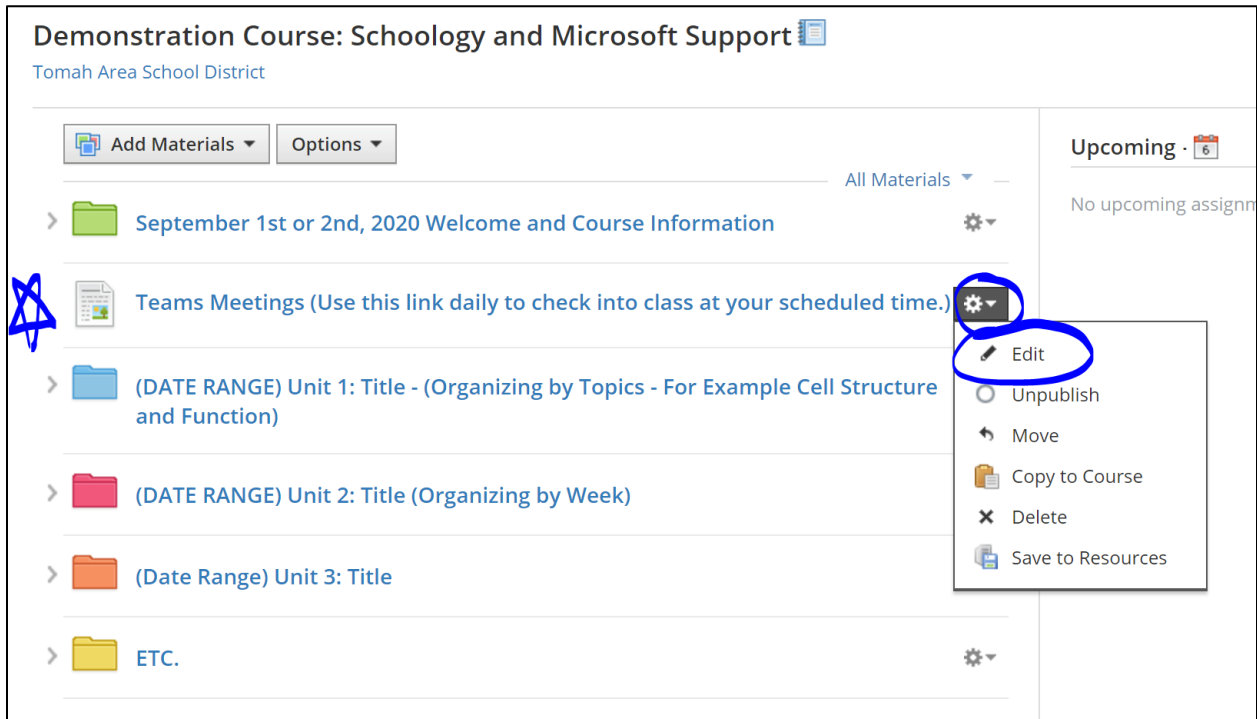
Demonstration Course: Schoology and Microsoft Support
Tomah Area School District

Add Materials
Options

All Materials

Upcoming ·
6

No upcoming assignm

September 1st or 2nd, 2020 Welcome and Course Information

Teams Meetings (Use this link daily to check into class at your scheduled time.)

Edit
Unpublish
Move
Copy to Course
Delete
Save to Resources

(DATE RANGE) Unit 1: Title - (Organizing by Topics - For Example Cell Structure and Function)

(DATE RANGE) Unit 2: Title (Organizing by Week)

(Date Range) Unit 3: Title

ETC.